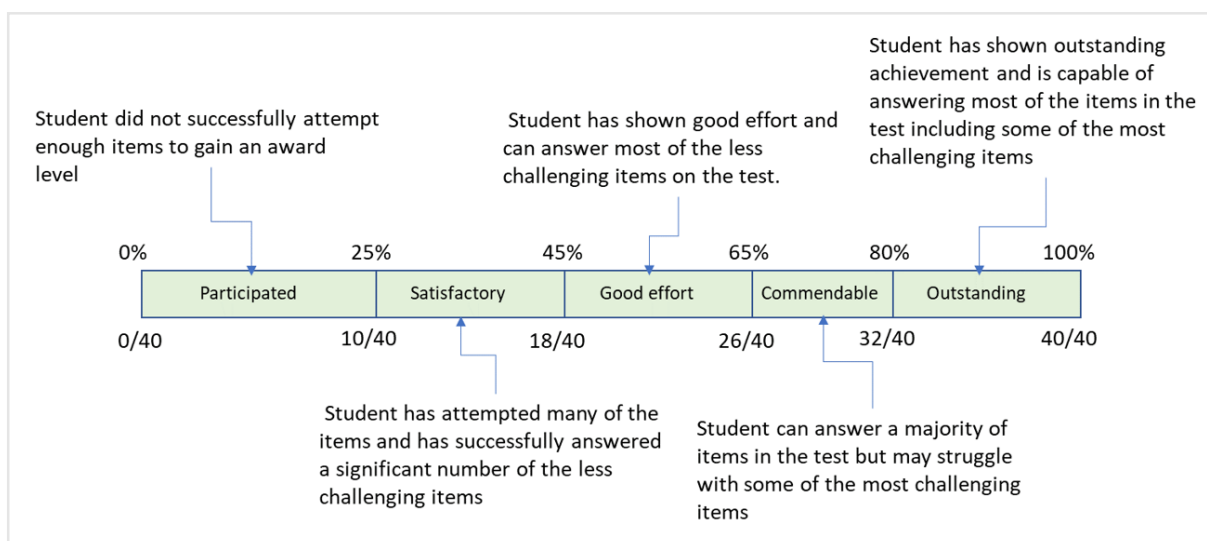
Student has shown outstanding achievement and is capable of answering most of the items in the test including some of the most challenging items

Student did not successfully attempt enough items to gain an award level

Student has shown good effort and can answer most of the less challenging items on the test.

0%
25%
45%
65%
80%
100%

Participated
Satisfactory
Good effort
Commendable
Outstanding

0/40
10/40
18/40
26/40
32/40
40/40

Student has attempted many of the items and has successfully answered a significant number of the less challenging items

Student can answer a majority of items in the test but may struggle with some of the most challenging items